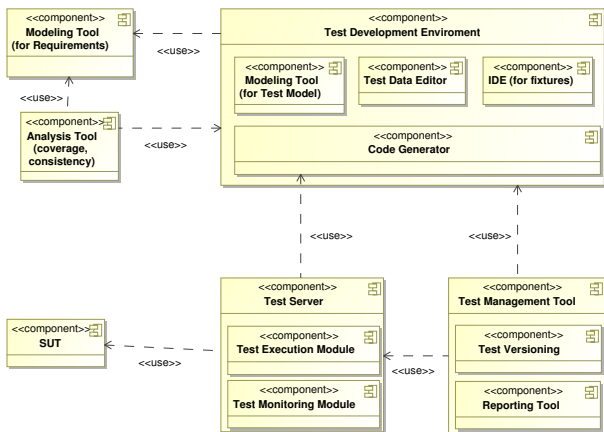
<<component>>
Modeling Tool (for Requirements)

<<use>>

<<component>>
Test Development Enviroment

<<component>>
Modeling Tool (for Test Model)

<<component>>
Test Data Editor

<<component>>
IDE (for fixtures)

<<use>>

<<component>>
Analysis Tool (coverage, consistency)

<<use>>

<<component>>
Code Generator

<<use>>

<<use>>

<<component>>
Test Server

<<component>>
Test Management Tool

<<component>>
SUT

<<use>>

<<component>>
Test Execution Module

<<use>>

<<component>>
Test Versioning

<<component>>
Test Monitoring Module

<<component>>
Reporting Tool